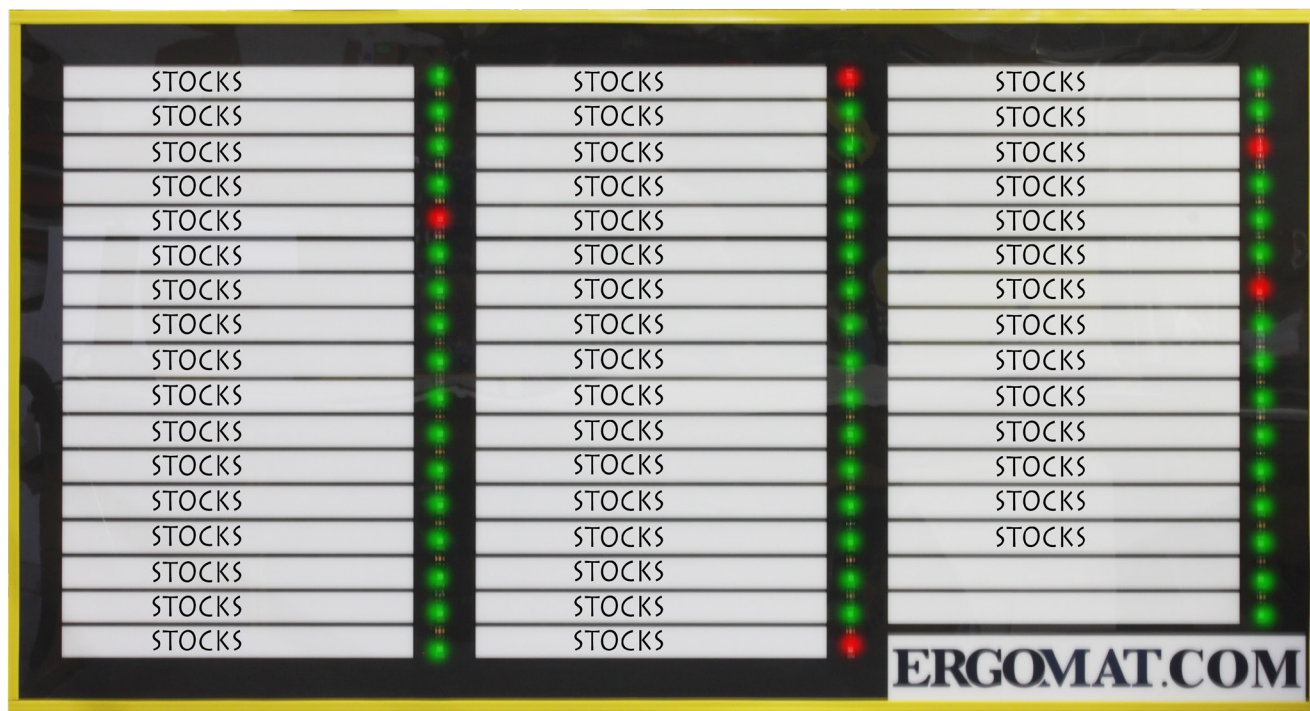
STOCKS
STOCKS
STOCKS
STOCKS
STOCKS
STOCKS
STOCKS
STOCKS
STOCKS
STOCKS
STOCKS
STOCKS
STOCKS
STOCKS
STOCKS
STOCKS
STOCKS

STOCKS
STOCKS
STOCKS
STOCKS
STOCKS
STOCKS
STOCKS
STOCKS
STOCKS
STOCKS
STOCKS
STOCKS
STOCKS
STOCKS
STOCKS
STOCKS
STOCKS

STOCKS
STOCKS
STOCKS
STOCKS
STOCKS
STOCKS
STOCKS
STOCKS
STOCKS
STOCKS
STOCKS
STOCKS
STOCKS
STOCKS

ERGOMAT.COM